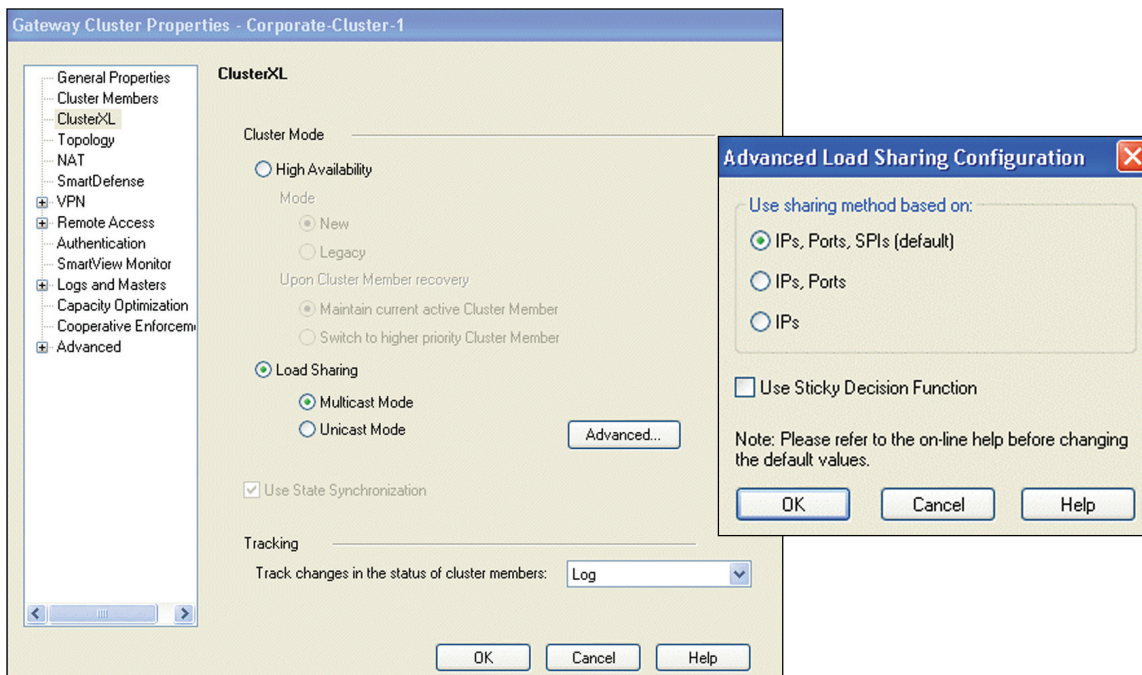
Gateway Cluster Properties - Corporate-Cluster-1

General Properties
Cluster Members
ClusterXL
Topology
NAT
SmartDefense
VPN
Remote Access
Authentication
SmartView Monitor
Logs and Masters
Capacity Optimization
Cooperative Enforcem
Advanced

ClusterXL

Cluster Mode

High Availability

Mode

New

Legacy

Upon Cluster Member recovery

Maintain current active Cluster Member

Switch to higher priority Cluster Member

Load Sharing

Multicast Mode

Unicast Mode

Advanced...

Use State Synchronization

Tracking

Track changes in the status of cluster members: Log

OK Cancel Help

Advanced Load Sharing Configuration

Use sharing method based on:

IPs, Ports, SPIs (default)

IPs, Ports

IPs

Use Sticky Decision Function

Note: Please refer to the on-line help before changing the default values.

OK Cancel Help